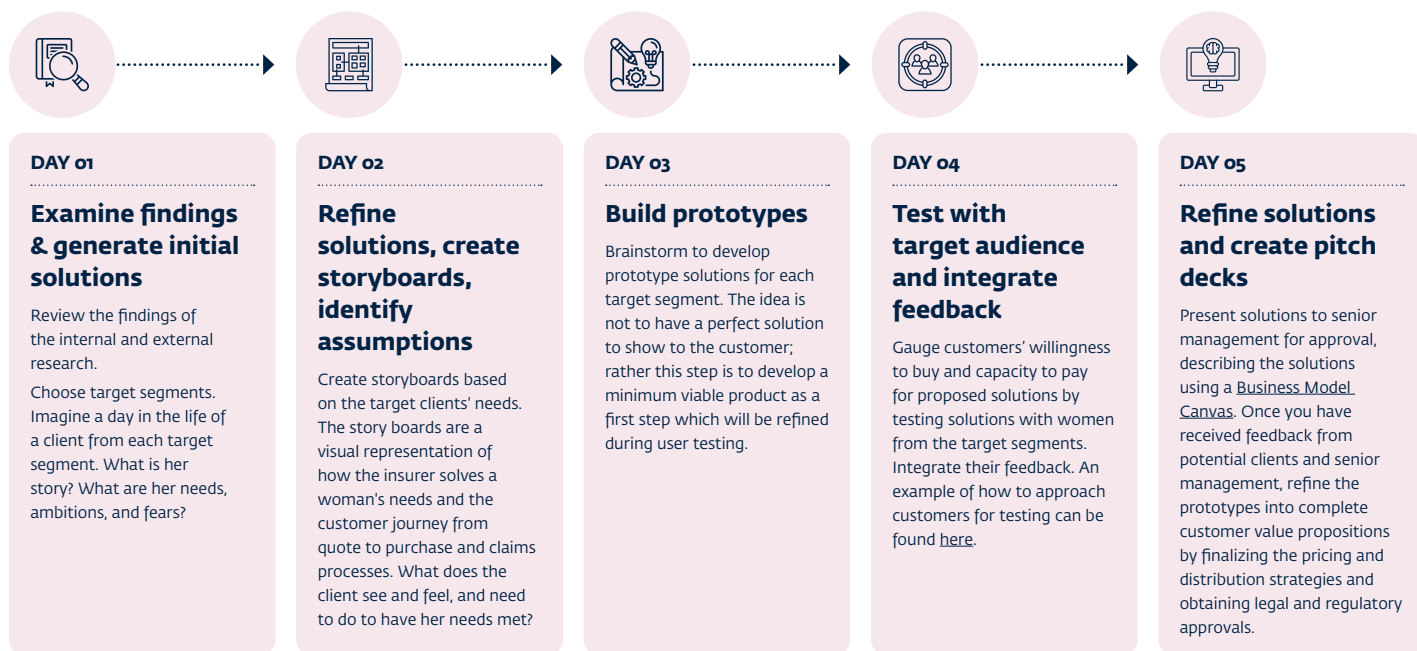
DAY 01

Examine findings & generate initial solutions

Review the findings of the internal and external research.

Choose target segments. Imagine a day in the life of a client from each target segment. What is her story? What are her needs, ambitions, and fears?

DAY 02

Refine solutions, create storyboards, identify assumptions

Create storyboards based on the target clients' needs. The story boards are a visual representation of how the insurer solves a woman's needs and the customer journey from quote to purchase and claims processes. What does the client see and feel, and need to do to have her needs met?

DAY 03

Build prototypes

Brainstorm to develop prototype solutions for each target segment. The idea is not to have a perfect solution to show to the customer; rather this step is to develop a minimum viable product as a first step which will be refined during user testing.

DAY 04

Test with target audience and integrate feedback

Gauge customers' willingness to buy and capacity to pay for proposed solutions by testing solutions with women from the target segments. Integrate their feedback. An example of how to approach customers for testing can be found here.

DAY 05

Refine solutions and create pitch decks

Present solutions to senior management for approval, describing the solutions using a Business Model Canvas. Once you have received feedback from potential clients and senior management, refine the prototypes into complete customer value propositions by finalizing the pricing and distribution strategies and obtaining legal and regulatory approvals.